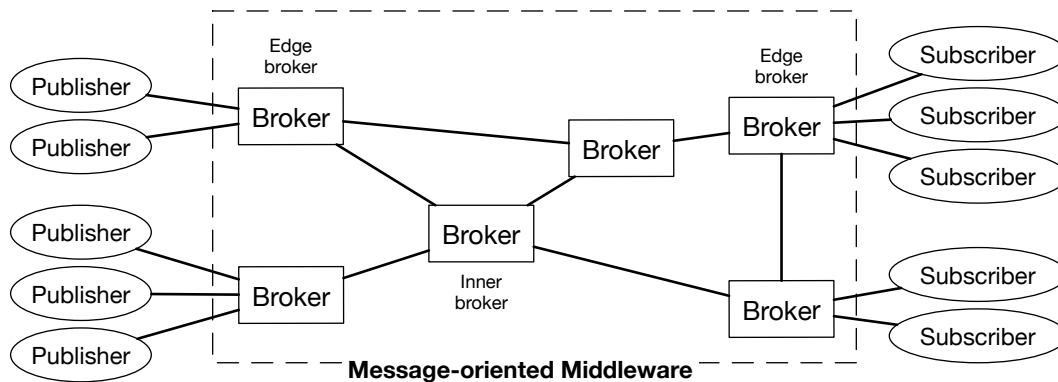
Edge broker

Edge broker

Publisher

Publisher

Broker

Broker

Broker

Subscriber

Subscriber

Subscriber

Publisher

Publisher

Publisher

Broker

Broker

Inner broker

Broker

Subscriber

Subscriber

Message-oriented Middleware